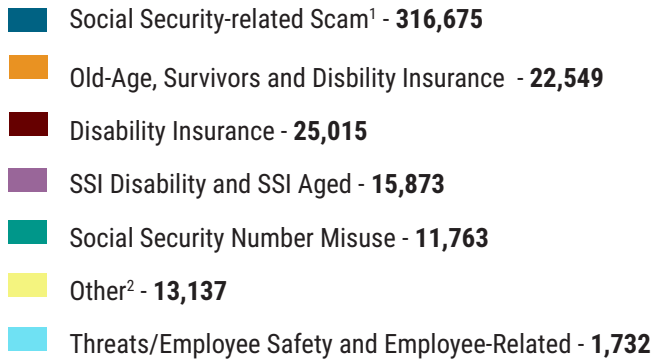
Social Security-related Scam$^{1}$ - **316,675**

Old-Age, Survivors and Disbility Insurance - **22,549**

Disability Insurance - **25,015**

SSI Disability and SSI Aged - **15,873**

Social Security Number Misuse - **11,763**

Other$^{2}$ - **13,137**

Threats/Employee Safety and Employee-Related - **1,732**